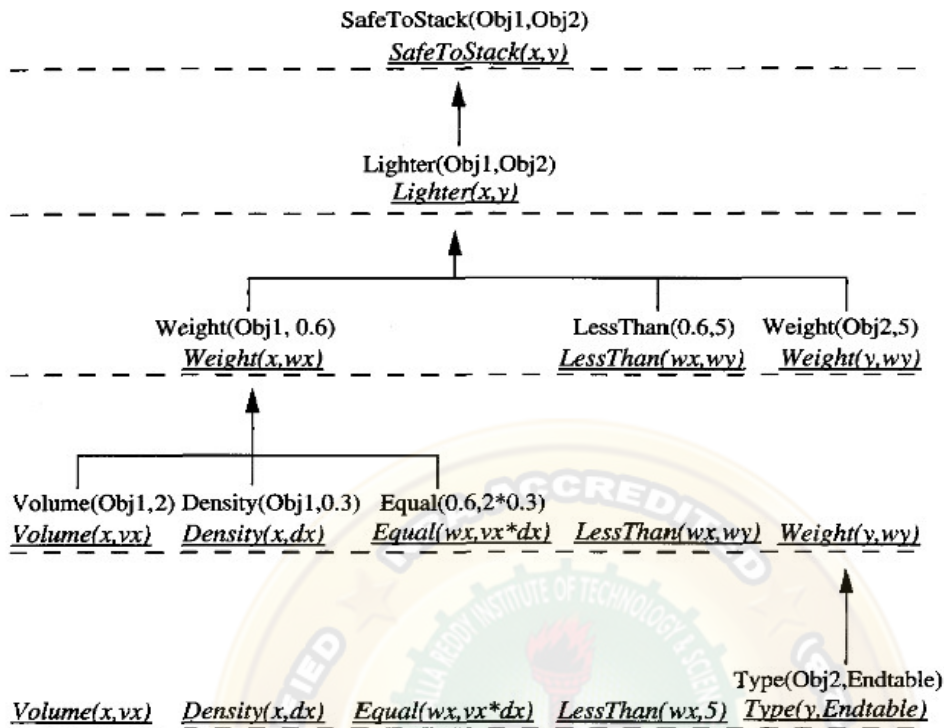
SafeToStack(Obj1,Obj2)
SafeToStack(x,y)

Lighter(Obj1,Obj2)
Lighter(x,y)

Weight(Obj1, 0.6) LessThan(0.6,5) Weight(Obj2,5)
Weight(x,wx) LessThan(wx,wy) Weight(y,wy)

Volume(Obj1,2) Density(Obj1,0.3) Equal(0.6,2*0.3)
Volume(x,vx) Density(x,dx) Equal(wx,vx*dx) LessThan(wx,wy) Weight(y,wy)

Type(Obj2,Endtable)
Volume(x,vx) Density(x,dx) Equal(wx,vx*dx) LessThan(wx,5) Type(y,Endtable)